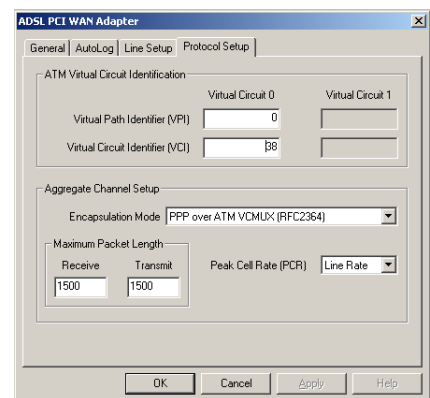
ADSL PCI WAN Adapter

General | AutoLog | Line Setup | Protocol Setup

ATM Virtual Circuit Identification

Virtual Circuit 0

Virtual Circuit 1

Virtual Path Identifier (VPI) 0

Virtual Circuit Identifier (VCI) 38

Aggregate Channel Setup

Encapsulation Mode PPP over ATM VCMUX (RFC2364)

Maximum Packet Length

Receive 1500

Transmit 1500

Peak Cell Rate (PCR) Line Rate

OK Cancel Apply Help